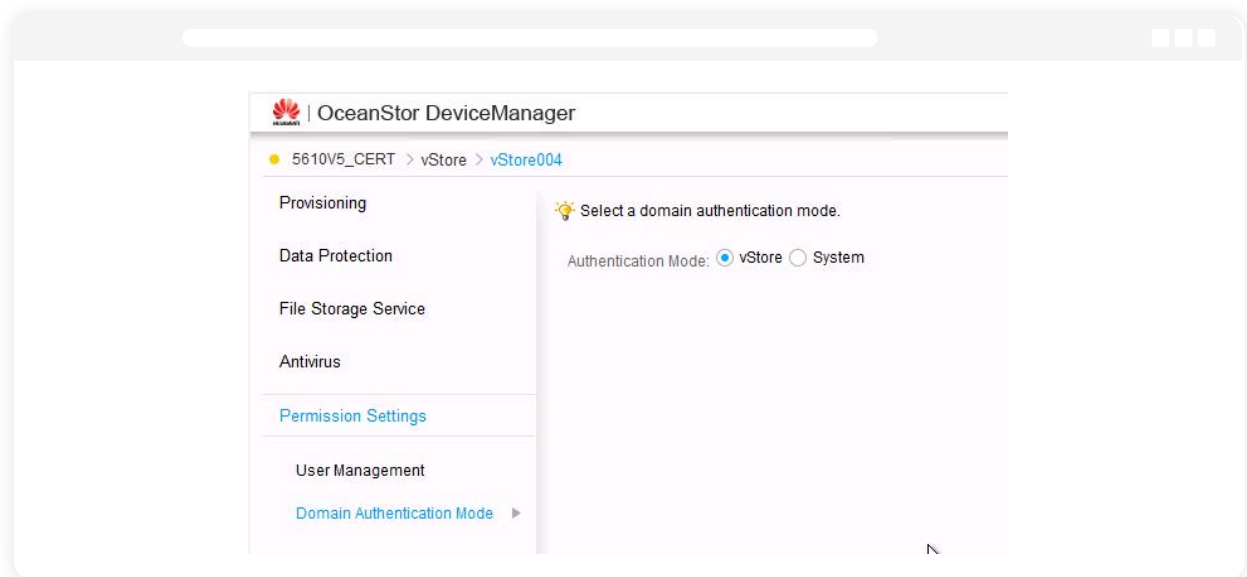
HUAWEI | OceanStor DeviceManager

5610V5_CERT > vStore > vStore004

Provisioning

Data Protection

File Storage Service

Antivirus

Permission Settings

User Management

Domain Authentication Mode

Select a domain authentication mode.

Authentication Mode: vStore System